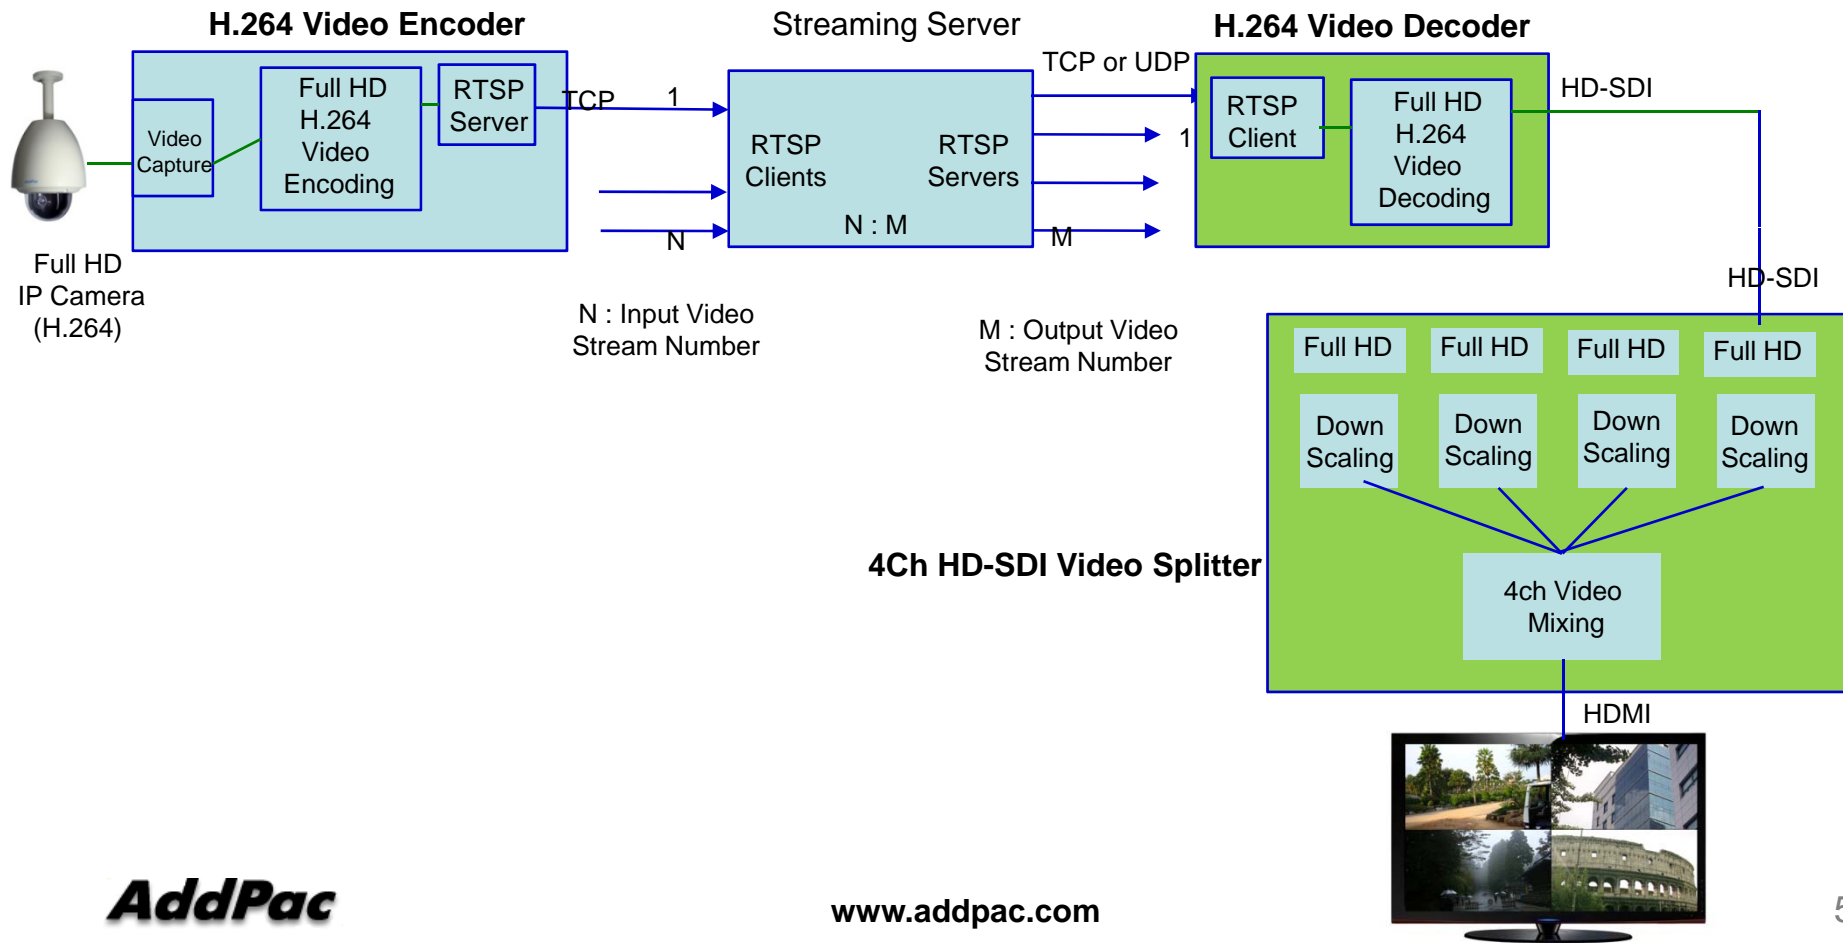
H.264 Video Encoder

Streaming Server

H.264 Video Decoder

Video Capture

Full HD H.264 Video Encoding

RTSP Server

TCP

1

N

RTSP Clients

RTSP Servers

N : M

TCP or UDP

1

M

RTSP Client

Full HD H.264 Video Decoding

HD-SDI

HD-SDI

Full HD IP Camera (H.264)

N : Input Video Stream Number

M : Output Video Stream Number

Full HD

Full HD

Full HD

Full HD

Down Scaling

Down Scaling

Down Scaling

Down Scaling

4Ch HD-SDI Video Splitter

4ch Video Mixing

HDMI

AddPac

www.addpac.com

5